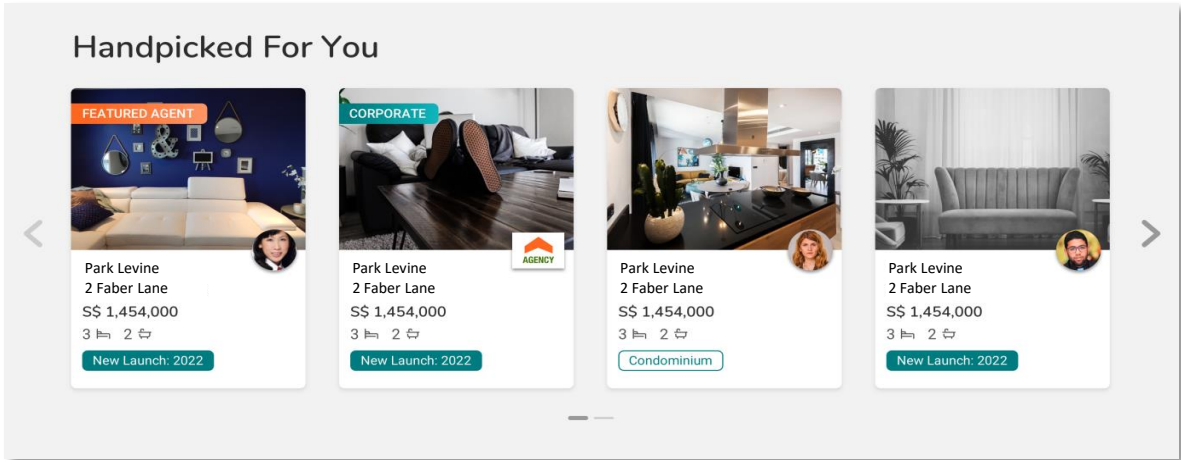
Handpicked For You

FEATURED AGENT

Park Levine
2 Faber Lane
S$ 1,454,000
3 2
New Launch: 2022

CORPORATE

AGENCY

Park Levine
2 Faber Lane
S$ 1,454,000
3 2
New Launch: 2022

Park Levine
2 Faber Lane
S$ 1,454,000
3 2
Condominium

Park Levine
2 Faber Lane
S$ 1,454,000
3 2
New Launch: 2022